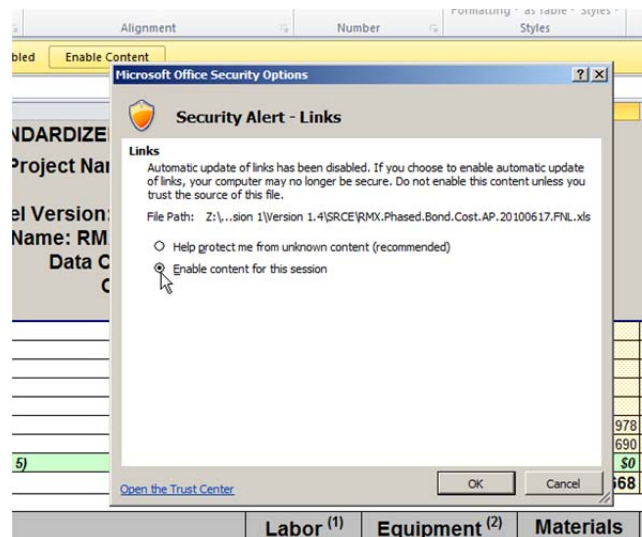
Alignment
Number
Formatting · as Table · Styles ·
Styles

bled
Enable Content

Microsoft Office Security Options
? X

Security Alert - Links

Links
Automatic update of links has been disabled. If you choose to enable automatic update of links, your computer may no longer be secure. Do not enable this content unless you trust the source of this file.

File Path: Z:\...sion 1\Version 1.4\SRCE\RMX.Phased.Bond.Cost.AP.20100617.FNL.xls

Help protect me from unknown content (recommended)
Enable content for this session

Open the Trust Center
OK
Cancel

NDARDIZE
Project Na
el Version:
Name: RM
Data C
C

978
690
5)
$0
68

Labor $^{(1)}$
Equipment $^{(2)}$
Materials